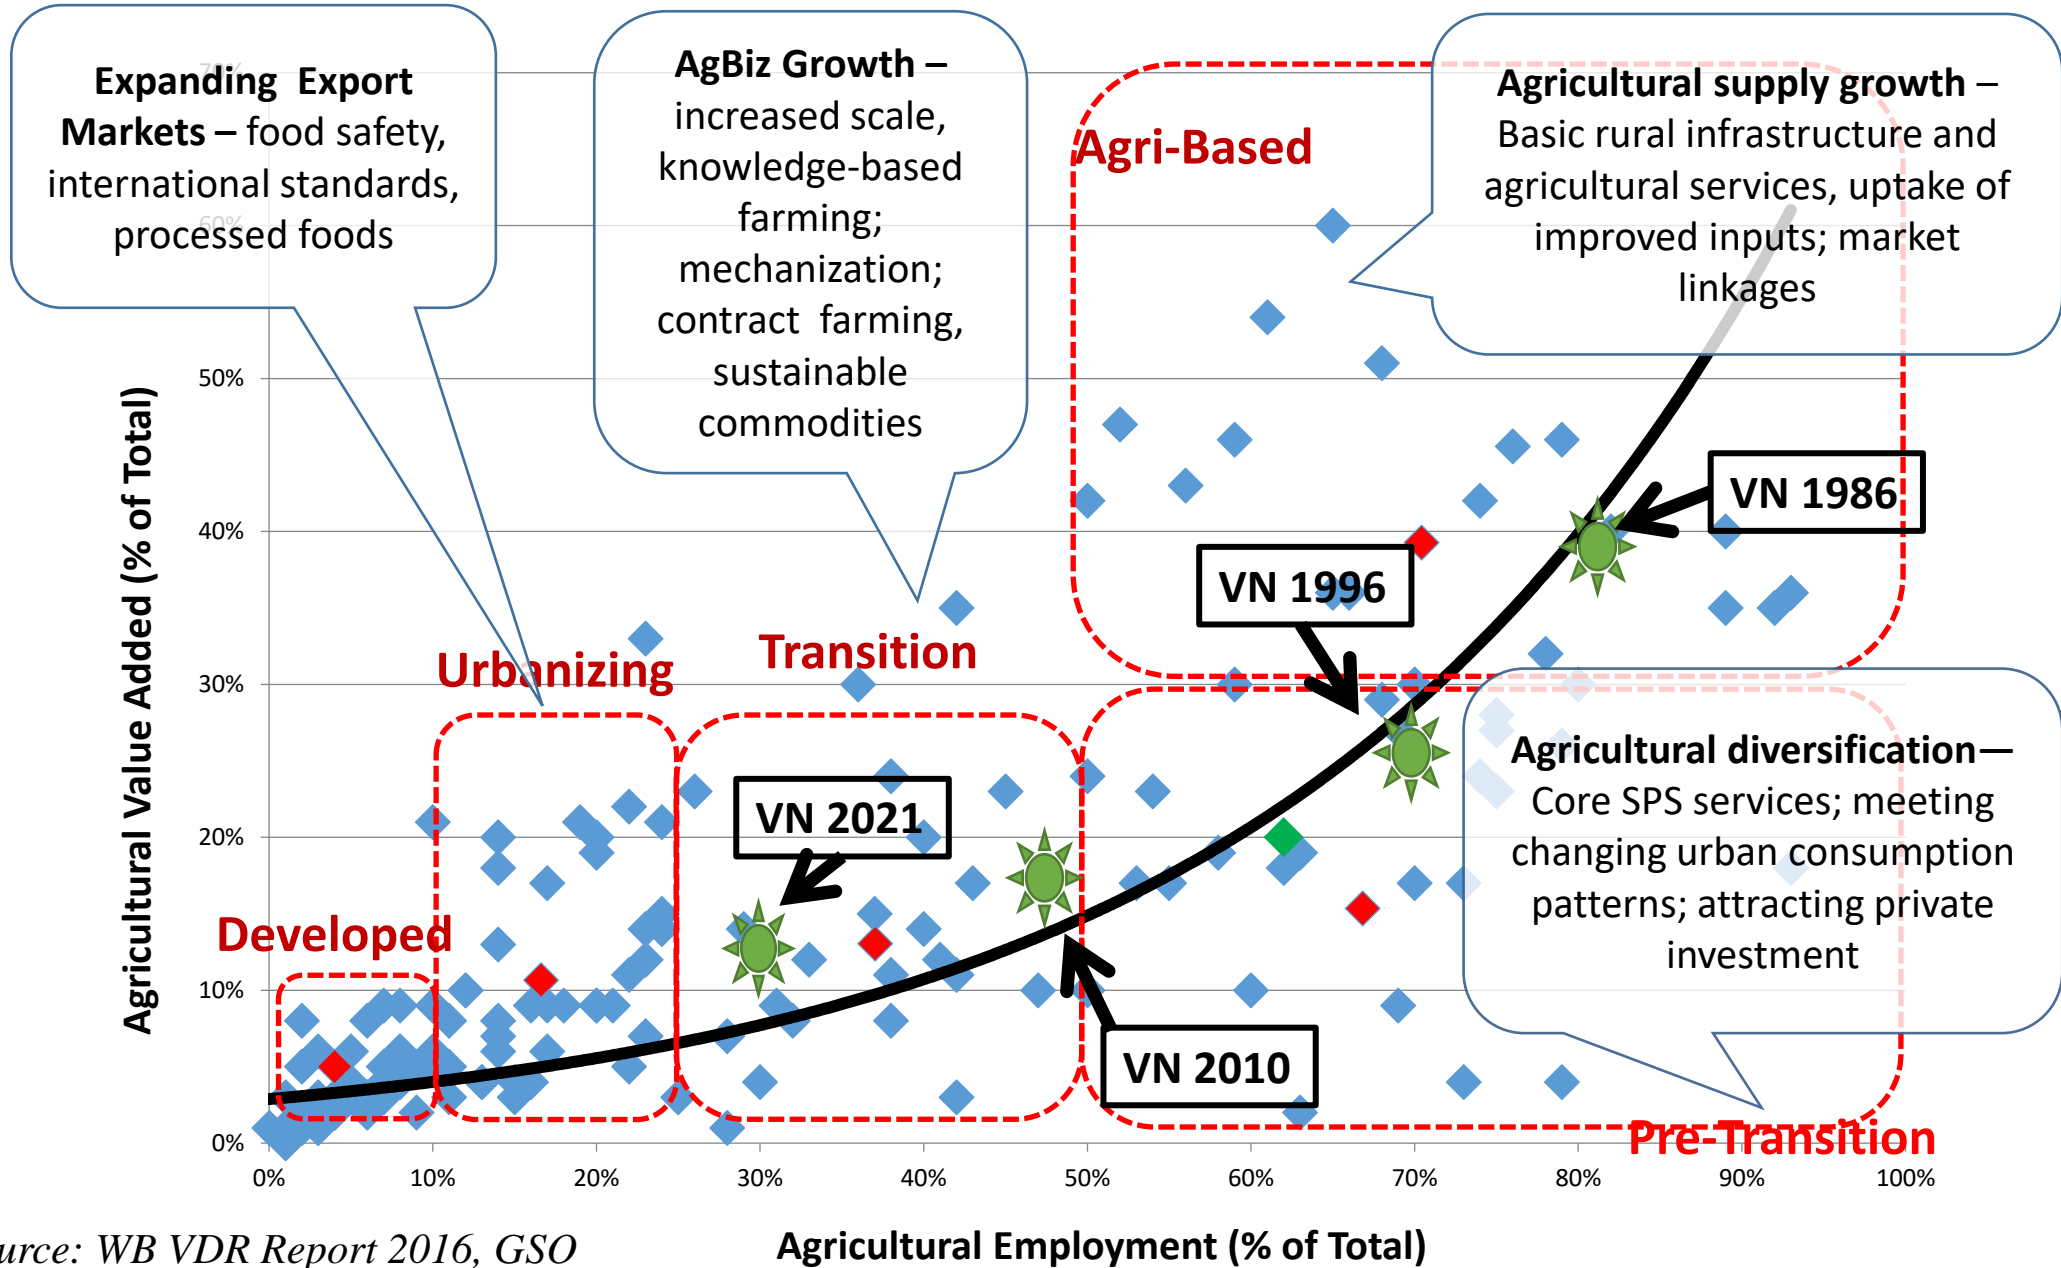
**Expanding Export Markets –** food safety, international standards, processed foods

**AgBiz Growth –** increased scale, knowledge-based farming; mechanization; contract farming, sustainable commodities

**Agri-Based**

**Agricultural supply growth –** Basic rural infrastructure and agricultural services, uptake of improved inputs; market linkages

VN 1986

VN 1996

**Urbanizing**

**Transition**

VN 2021

**Agricultural diversification—** Core SPS services; meeting changing urban consumption patterns; attracting private investment

**Developed**

VN 2010

**Pre-Transition**

Agricultural Value Added (% of Total)

0%
10%
20%
30%
40%
50%

0%
10%
20%
30%
40%
50%
60%
70%
80%
90%
100%

Agricultural Employment (% of Total)

urce: WB VDR Report 2016, GSO